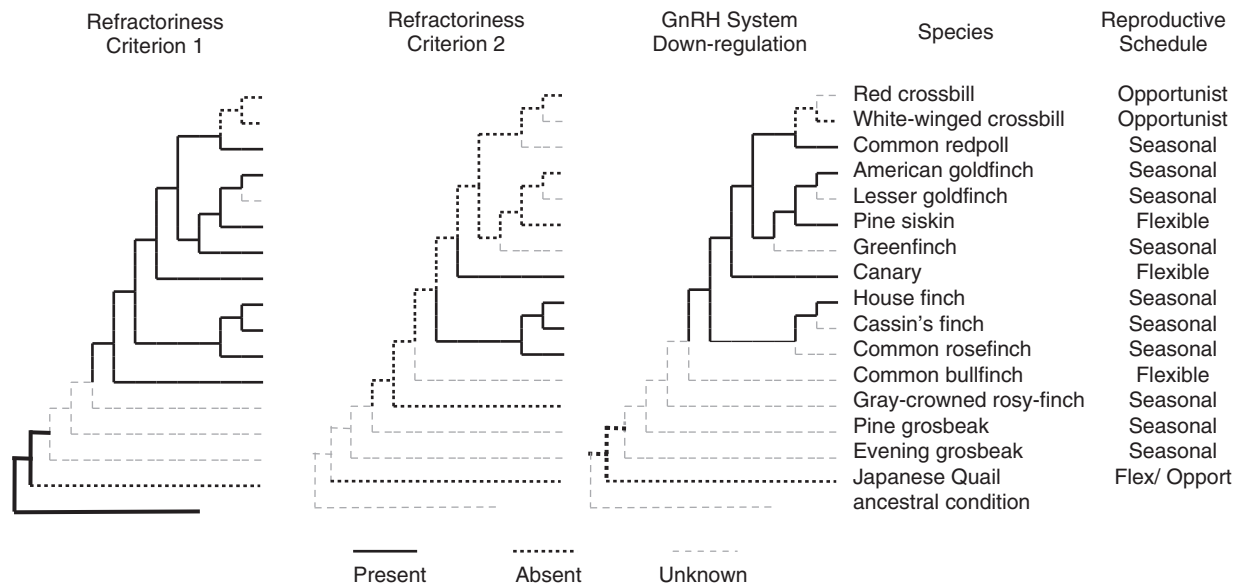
Refractoriness Criterion 1

Refractoriness Criterion 2

GnRH System Down-regulation

Species

Reproductive Schedule

| Species | Reproductive Schedule |
|---|---|
| Red crossbill | Opportunist |
| White-winged crossbill | Opportunist |
| Common redpoll | Seasonal |
| American goldfinch | Seasonal |
| Lesser goldfinch | Seasonal |
| Pine siskin | Flexible |
| Greenfinch | Seasonal |
| Canary | Flexible |
| House finch | Seasonal |
| Cassin's finch | Seasonal |
| Common rosefinch | Seasonal |
| Common bullfinch | Flexible |
| Gray-crowned rosy-finch | Seasonal |
| Pine grosbeak | Seasonal |
| Evening grosbeak | Seasonal |
| Japanese Quail | Flex/ Opport |
| ancestral condition | |

Present

Absent

Unknown